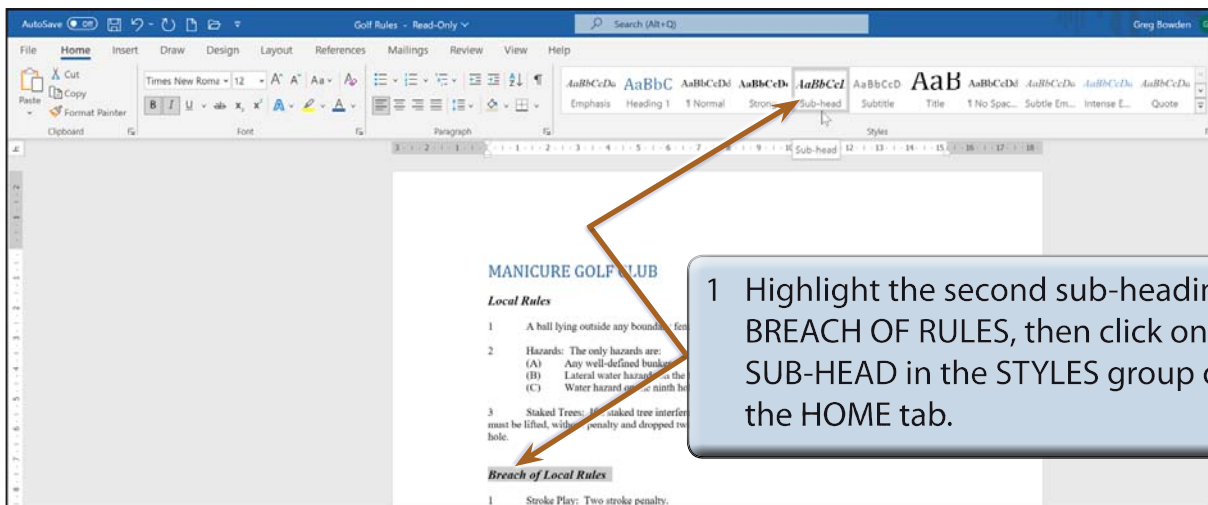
AutoSave Off Golf Rules - Read-Only Search (Alt+Q) Greg Bowden

File Home Insert Draw Design Layout References Mailings Review View Help

Cut Copy Paste Format Painter Clipboard

Times New Roma 12 Font

Paragraph

AaBbCcDc Emphasis AaBbC Heading 1 AaBbCcDd 1 Normal AaBbCcDc Strong AaBbCcI Sub-head AaBbCcD Subtitle AaB Title AaBbCcDd 1 No Spac... AaBbCcDc Subtle Em... AaBbCcDc Intense E... AaBbCcDc Quote

Styles

Sub-head

MANICURE GOLF CLUB

Local Rules

1 A ball lying outside any boundary fen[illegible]

2 Hazards: The only hazards are:
(A) Any well-defined bunker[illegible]
(B) Lateral water hazard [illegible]
(C) Water hazard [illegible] ninth ho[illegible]

3 Staked Trees: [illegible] staked tree interfer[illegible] must be lifted, with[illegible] penalty and dropped tw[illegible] hole.

Breach of Local Rules

1 Stroke Play: Two stroke penalty.

1 Highlight the second sub-headin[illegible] BREACH OF RULES, then click on SUB-HEAD in the STYLES group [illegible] the HOME tab.